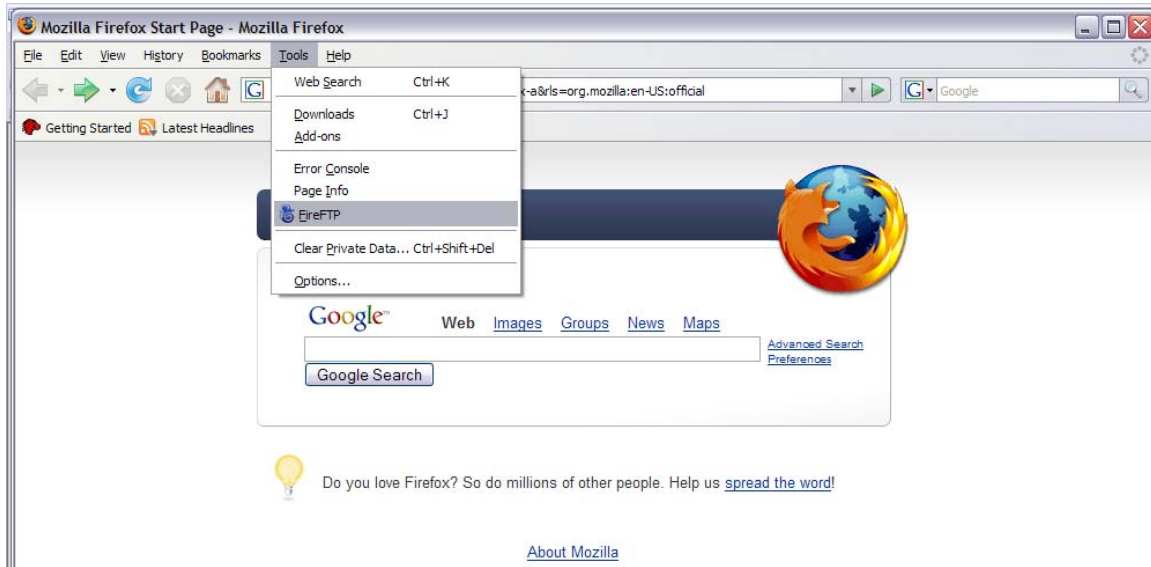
Mozilla Firefox Start Page - Mozilla Firefox

File Edit View History Bookmarks Tools Help

Web Search Ctrl+K
Downloads Ctrl+J
Add-ons
Error Console
Page Info
FireFTP
Clear Private Data... Ctrl+Shift+Del
Options...

G

x-a&rls=org.mozilla:en-US:official

Google

Getting Started Latest Headlines

Google™ Web Images Groups News Maps

Advanced Search
Preferences

Google Search

Do you love Firefox? So do millions of other people. Help us spread the word!

About Mozilla